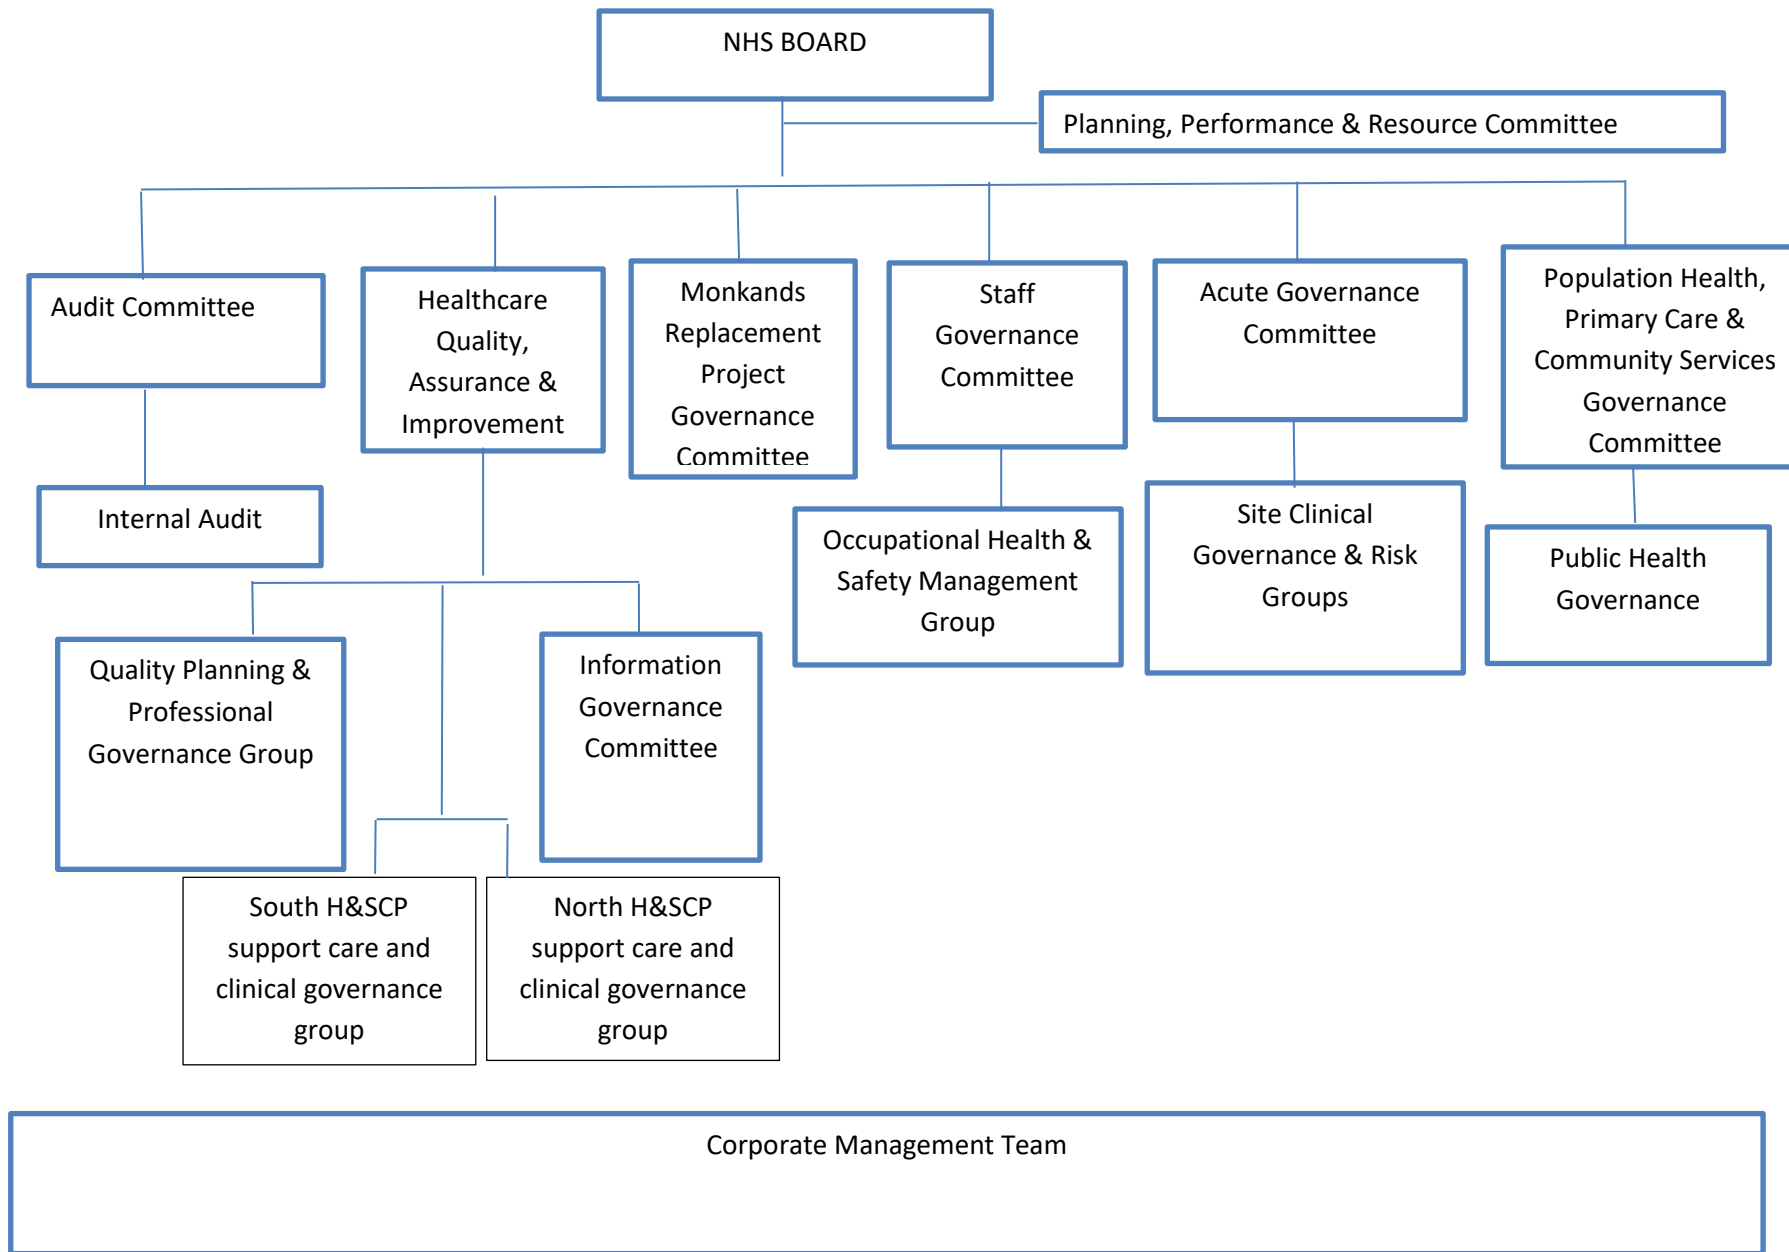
NHS BOARD

Planning, Performance & Resource Committee

Audit Committee

Internal Audit

Healthcare Quality, Assurance & Improvement

Monkands Replacement Project Governance Committee

Staff Governance Committee

Acute Governance Committee

Population Health, Primary Care & Community Services Governance Committee

Occupational Health & Safety Management Group

Site Clinical Governance & Risk Groups

Public Health Governance

Quality Planning & Professional Governance Group

Information Governance Committee

South H&SCP support care and clinical governance group

North H&SCP support care and clinical governance group

Corporate Management Team